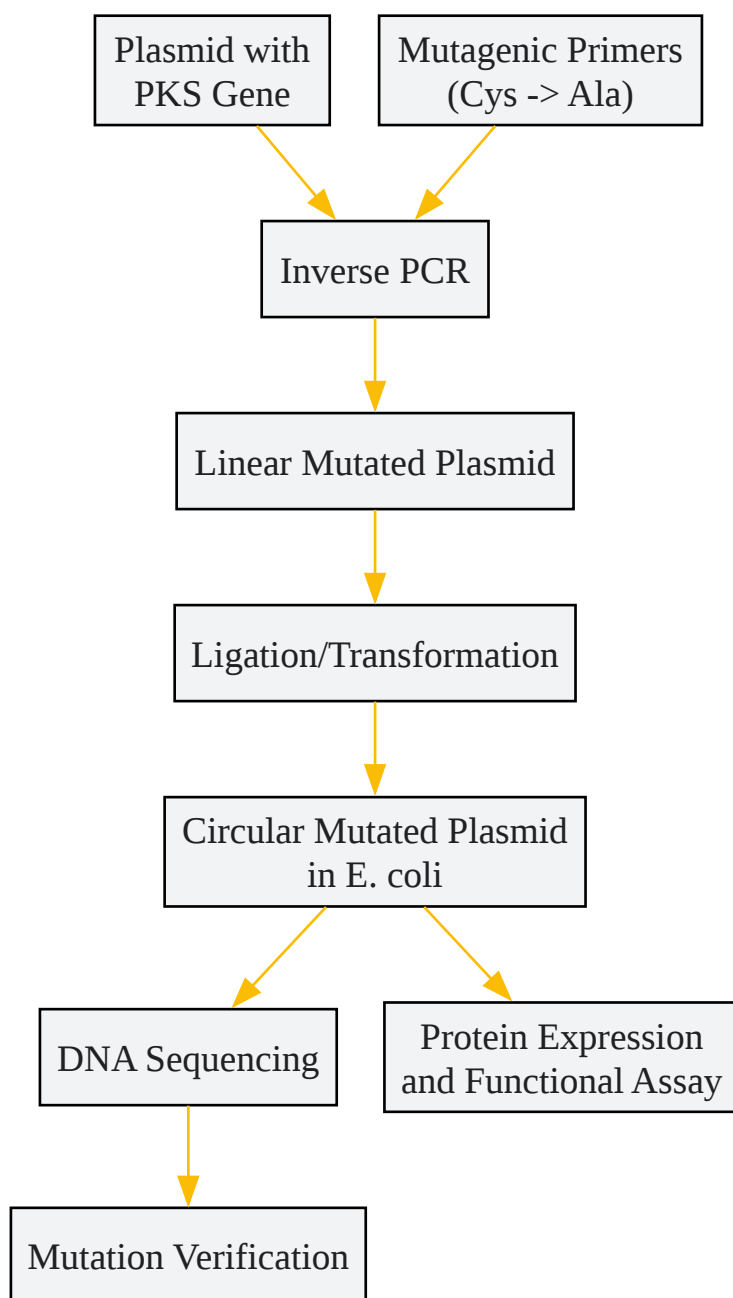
Plasmid with PKS Gene

Mutagenic Primers (Cys -> Ala)

Inverse PCR

Linear Mutated Plasmid

Ligation/Transformation

Circular Mutated Plasmid in E. coli

DNA Sequencing

Protein Expression and Functional Assay

Mutation Verification